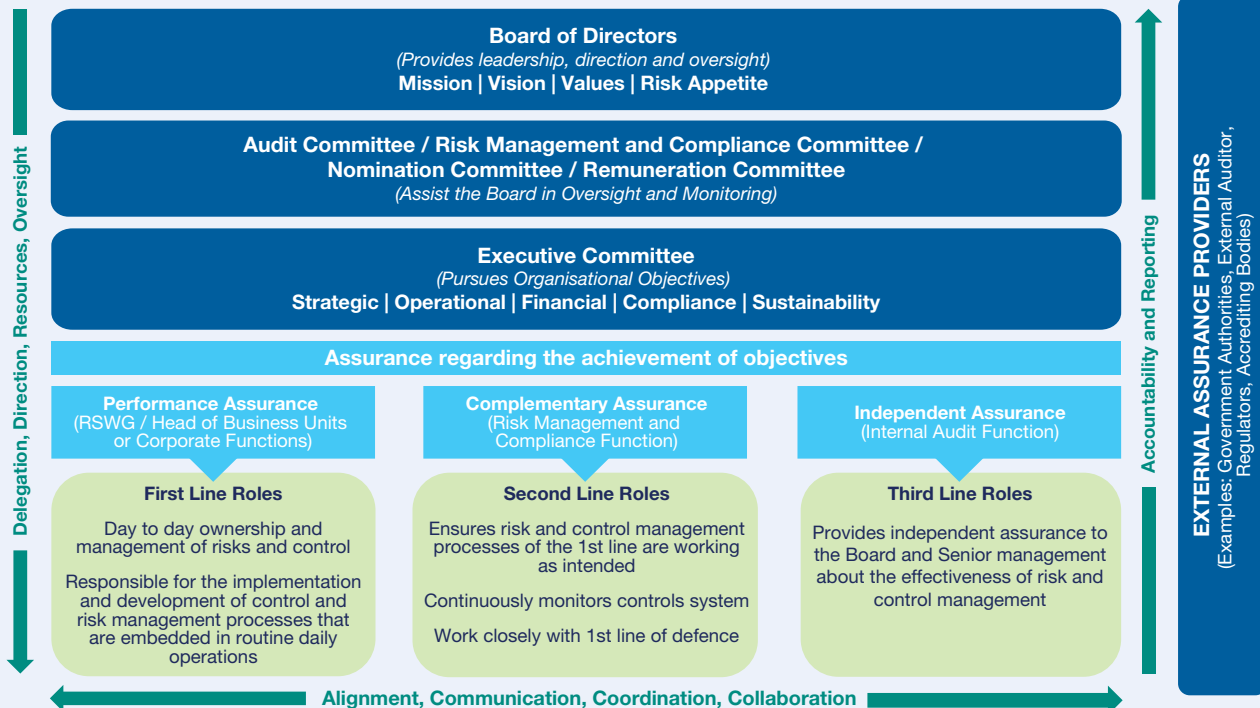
Delegation, Direction, Resources, Oversight

Board of Directors
(Provides leadership, direction and oversight)
Mission | Vision | Values | Risk Appetite

Audit Committee / Risk Management and Compliance Committee / Nomination Committee / Remuneration Committee
(Assist the Board in Oversight and Monitoring)

Executive Committee
(Pursues Organisational Objectives)
Strategic | Operational | Financial | Compliance | Sustainability

Assurance regarding the achievement of objectives

Performance Assurance
(RSWG / Head of Business Units or Corporate Functions)

First Line Roles

Day to day ownership and management of risks and control

Responsible for the implementation and development of control and risk management processes that are embedded in routine daily operations

Complementary Assurance
(Risk Management and Compliance Function)

Second Line Roles

Ensures risk and control management processes of the 1st line are working as intended

Continuously monitors controls system

Work closely with 1st line of defence

Independent Assurance
(Internal Audit Function)

Third Line Roles

Provides independent assurance to the Board and Senior management about the effectiveness of risk and control management

Accountability and Reporting

EXTERNAL ASSURANCE PROVIDERS
(Examples: Government Authorities, External Auditor, Regulators, Accrediting Bodies)

Alignment, Communication, Coordination, Collaboration